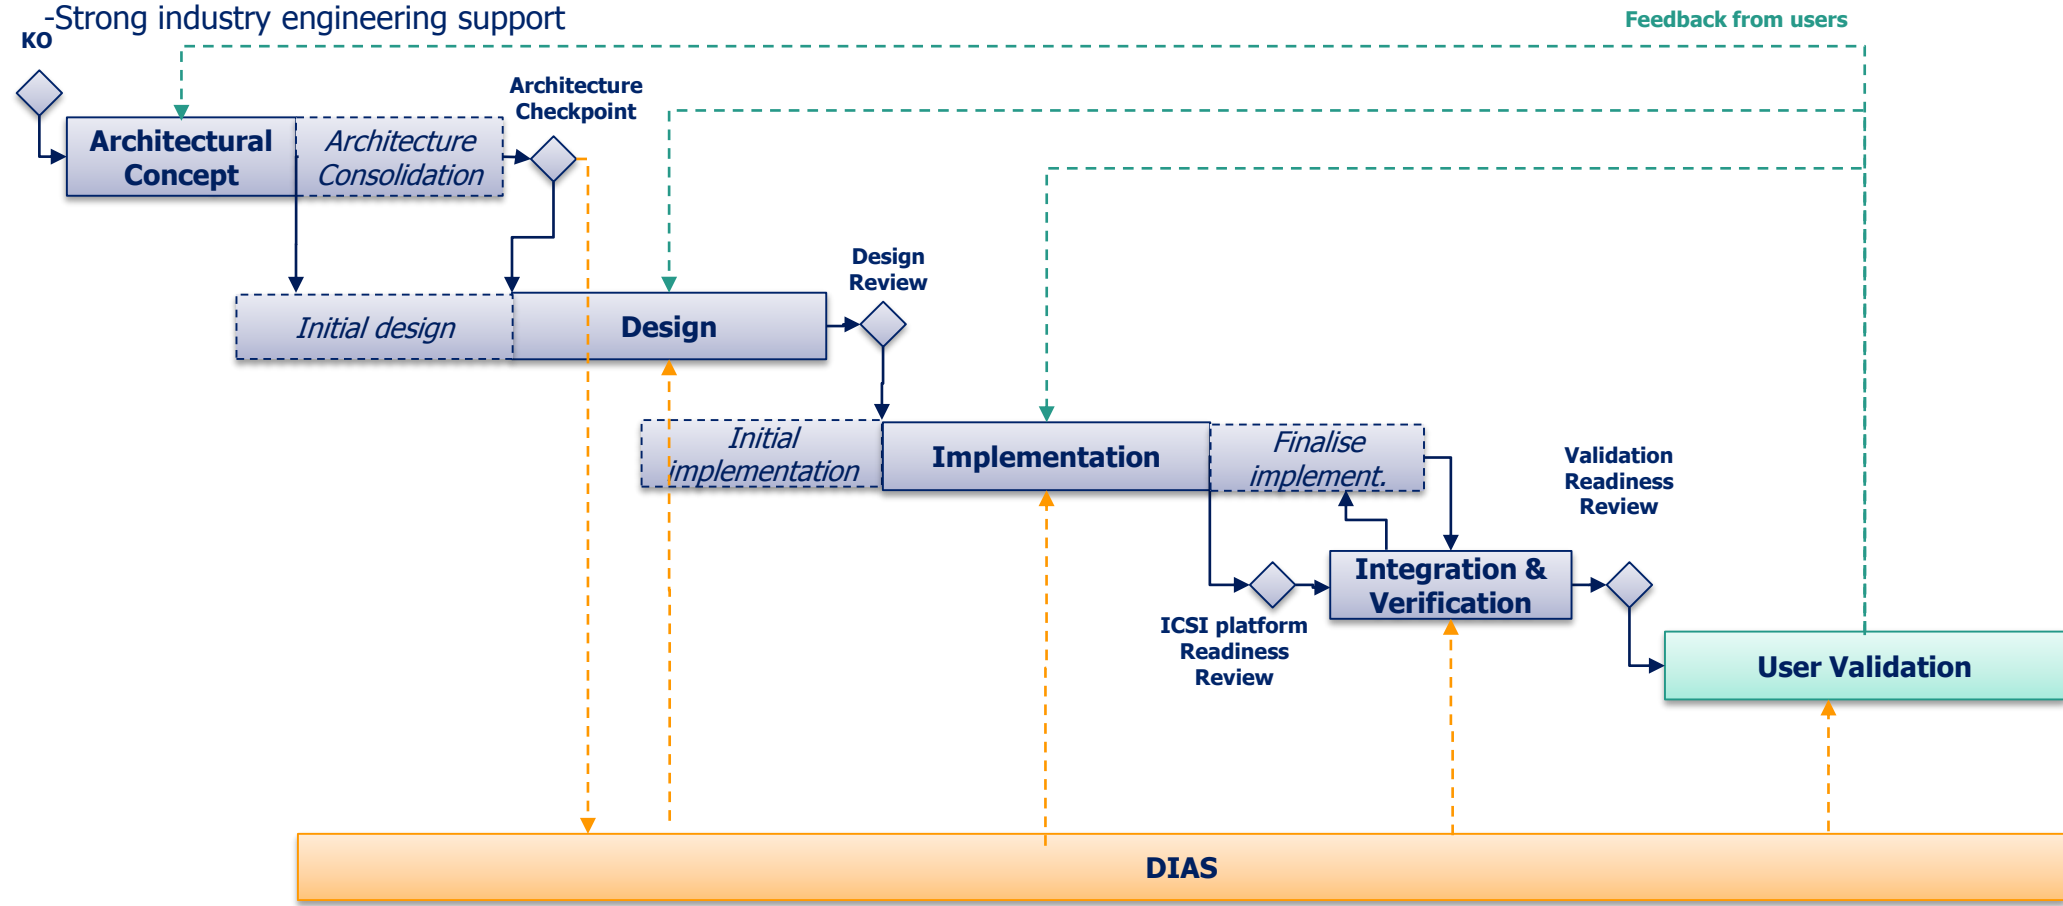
-Strong industry engineering support

KO

Feedback from users

Architectural Concept

Architecture Consolidation

Architecture Checkpoint

Initial design

Design

Design Review

Initial implementation

Implementation

Finalise implement.

Validation Readiness Review

Integration & Verification

ICSI platform Readiness Review

User Validation

DIAS